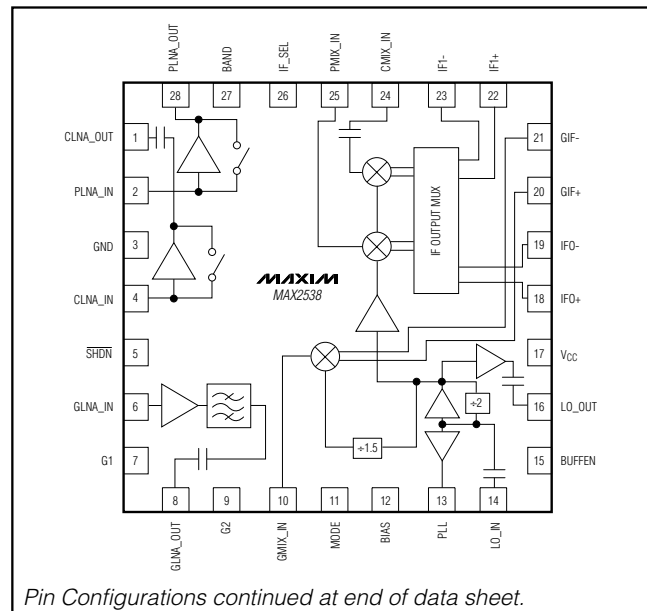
PLNA_OUT
BAND
IF_SEL
PMIX_IN
CMIX_IN
IF1-
IF1+

28
27
26
25
24
23
22

CLNA_OUT 1
PLNA_IN 2
GND 3
CLNA_IN 4
$\overline{SHDN}$ 5
GLNA_IN 6
G1 7

21 GIF-
20 GIF+
19 IFO-
18 IFO+
17 $V_{CC}$
16 LO_OUT
15 BUFFEN

IF OUTPUT MUX

MAXIM
MAX2538

÷2
÷1.5

8
9
10
11
12
13
14

GLNA_OUT
G2
GMIX_IN
MODE
BIAS
PLL
LO_IN

Pin Configurations continued at end of data sheet.